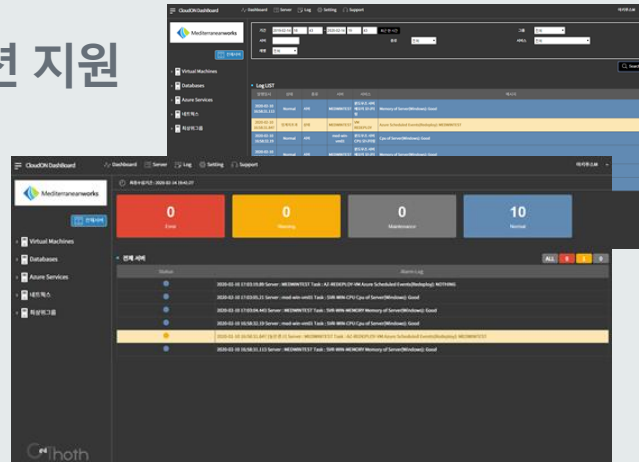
현 지원

CloudON Dashboard
Dashboard Server Log Setting Support
Mediterraneanworks
Virtual Machines
Databases
Azure Services
네트웍스
회원그룹
Log LIST
Normal
Memory of Server(Windows): Good
Azure Scheduled Events(Redeploy): MEDWINTEST
Cpu of Server(Windows): Good
Memory of Server(Windows): Good

CloudON Dashboard
Dashboard Server Log Setting Support
Mediterraneanworks
Virtual Machines
Databases
Azure Services
네트웍스
회원그룹
최종수집시간 : 2020-02-14 19:45:27
0
Error
0
Warning
0
Maintenance
10
Normal
전체 서버
ALL 0 1 0
Status
Alarm Log
2020-02-10 17:03:39.89 Server : MEDWINTEST Task : AZ-REDEPLOY-VM Azure Scheduled Events(Redeploy): NOTHING
2020-02-10 17:03:05.21 Server : mod-win-vm01 Task : SVR-WIN-CPU Cpu of Server(Windows): Good
2020-02-10 17:03:04.443 Server : mod-win-vm01 Task : SVR-WIN-MEMORY Memory of Server(Windows): Good
2020-02-10 16:58:32.19 Server : mod-win-vm01 Task : SVR-WIN-MEMORY Memory of Server(Windows): Good
2020-02-10 16:58:31.847 Server : MEDWINTEST Task : AZ-REDEPLOY-VM Azure Scheduled Events(Redeploy): MEDWINTEST
2020-02-10 16:58:31.115 Server : MEDWINTEST Task : SVR-WIN-MEMORY Memory of Server(Windows): Good
thoth